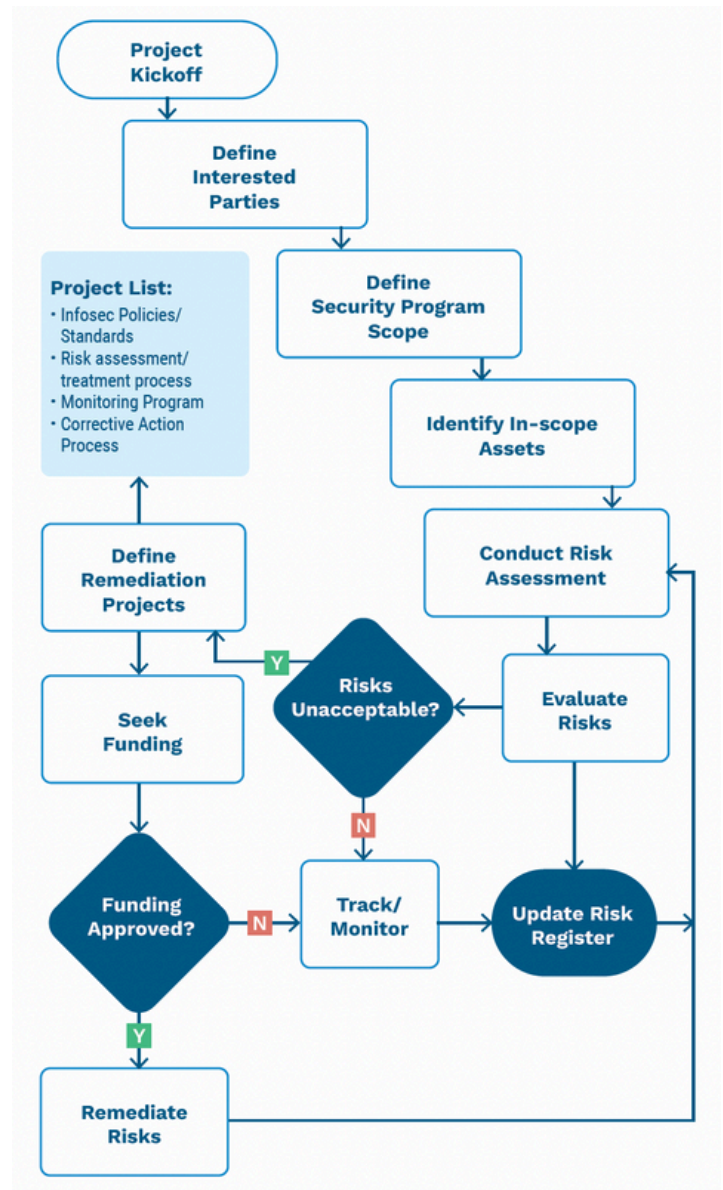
Project Kickoff

Define Interested Parties

Define Security Program Scope

Project List:
• Infosec Policies/ Standards
• Risk assessment/ treatment process
• Monitoring Program
• Corrective Action Process

Identify In-scope Assets

Conduct Risk Assessment

Define Remediation Projects

Y

Risks Unacceptable?

Evaluate Risks

Seek Funding

N

Funding Approved?

N

Track/ Monitor

Update Risk Register

Y

Remediate Risks